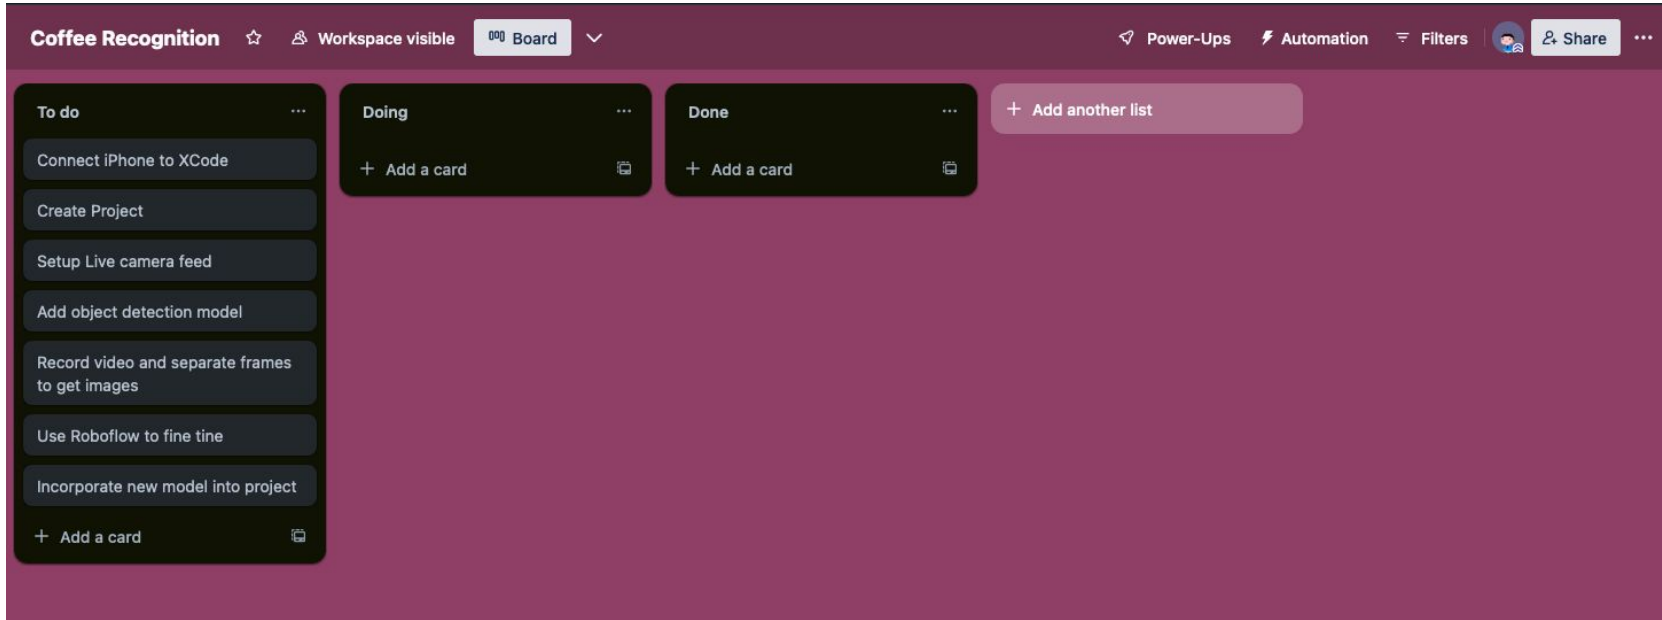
Coffee Recognition
Workspace visible
Board
Power-Ups
Automation
Filters
Share
...

To do
...
Connect iPhone to XCode
Create Project
Setup Live camera feed
Add object detection model
Record video and separate frames to get images
Use Roboflow to fine tine
Incorporate new model into project
+ Add a card

Doing
...
+ Add a card

Done
...
+ Add a card

+ Add another list